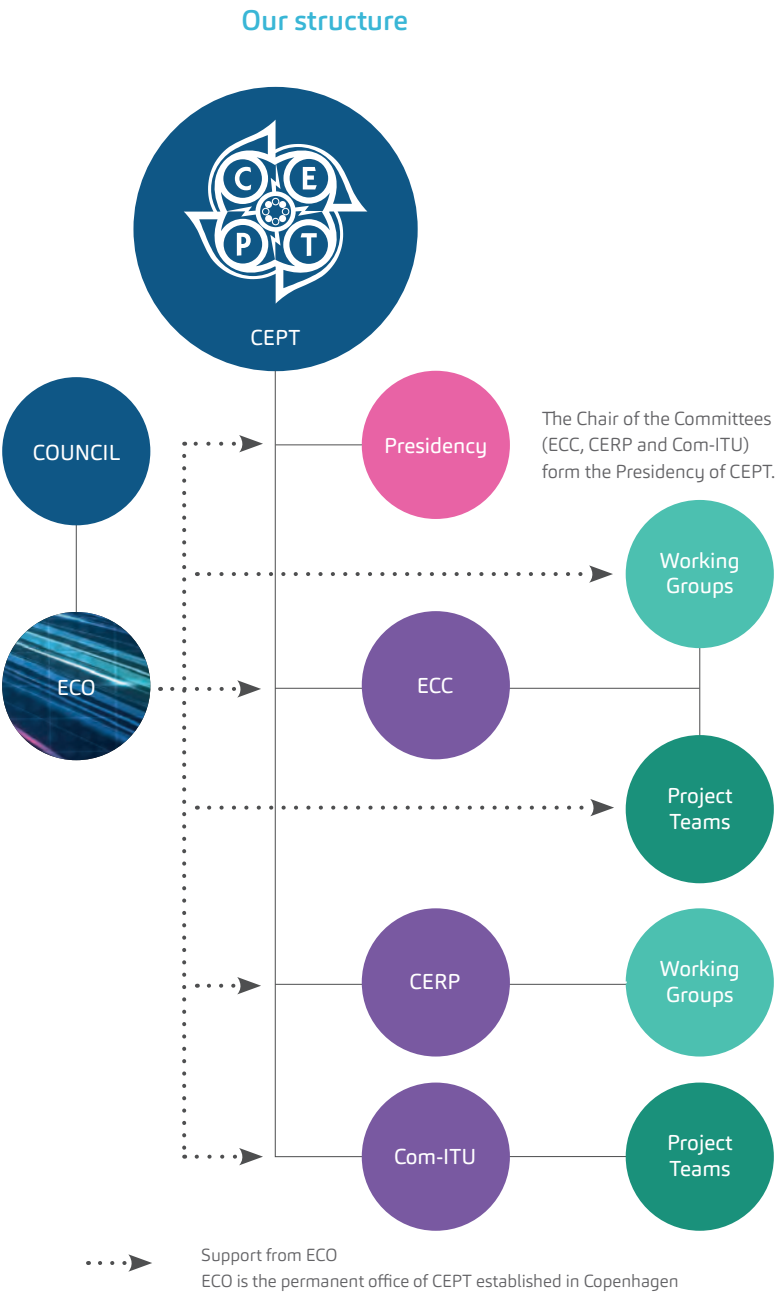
Our structure

C E P T

CEPT

COUNCIL

Presidency

The Chair of the Committees (ECC, CERP and Com-ITU) form the Presidency of CEPT.

Working Groups

ECO

ECC

Project Teams

CERP

Working Groups

Com-ITU

Project Teams

Support from ECO
ECO is the permanent office of CEPT established in Copenhagen